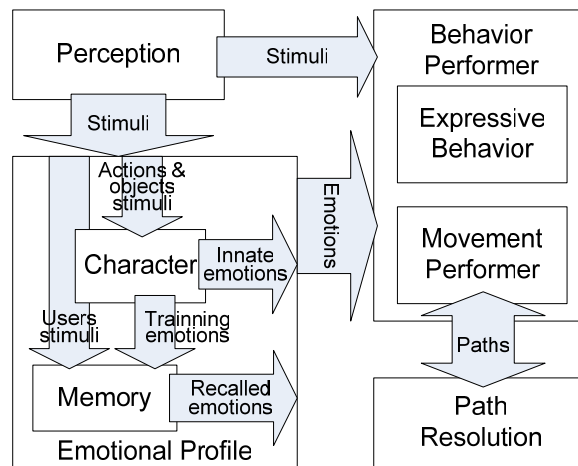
Perception

Stimuli

Behavior Performer

Expressive Behavior

Stimuli

Actions & objects stimuli

Emotions

Character

Innate emotions

Movement Performer

Users stimuli

Trainning emotions

Paths

Memory

Recalled emotions

Path Resolution

Emotional Profile